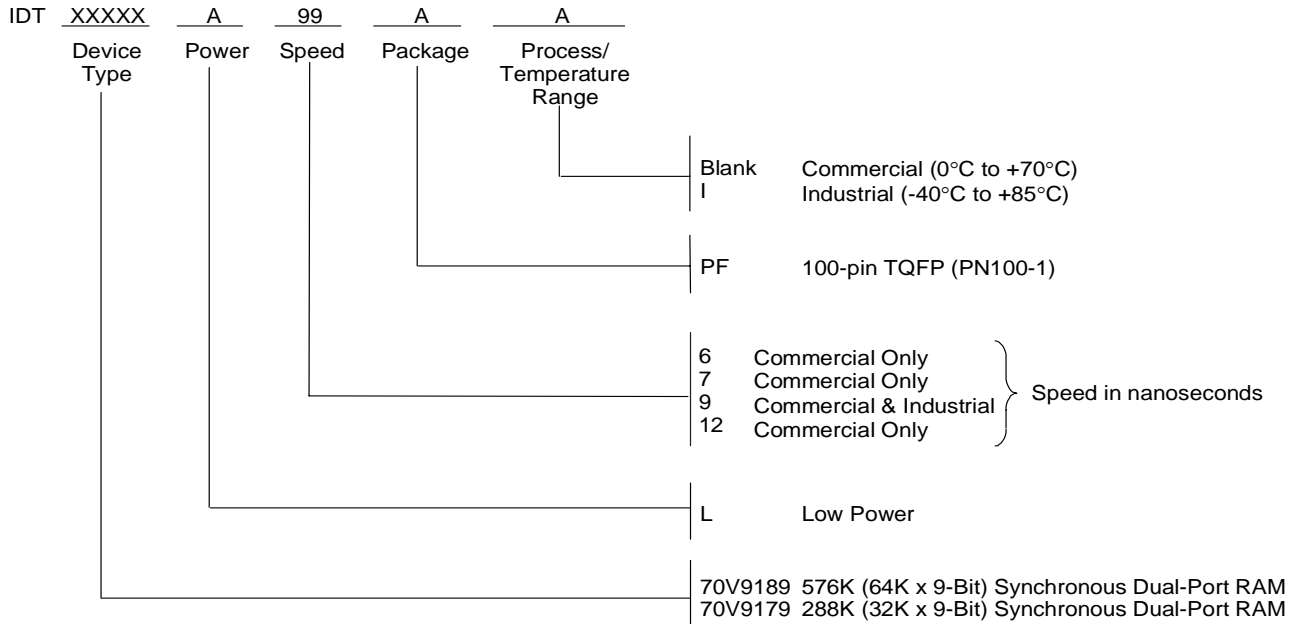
IDT XXXXX A 99 A A

Device Type

Power

Speed

Package

Process/ Temperature Range

Blank Commercial (0°C to +70°C)
I Industrial (-40°C to +85°C)

PF 100-pin TQFP (PN100-1)

6 Commercial Only
7 Commercial Only
9 Commercial & Industrial
12 Commercial Only

Speed in nanoseconds

L Low Power

70V9189 576K (64K x 9-Bit) Synchronous Dual-Port RAM
70V9179 288K (32K x 9-Bit) Synchronous Dual-Port RAM